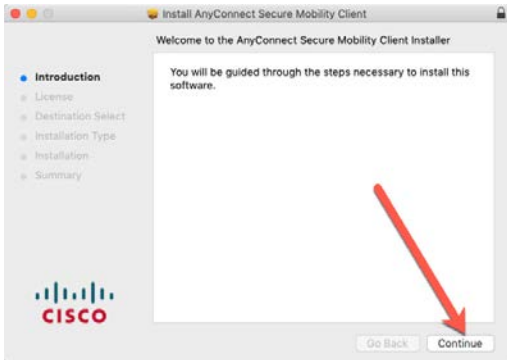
Install AnyConnect Secure Mobility Client

Welcome to the AnyConnect Secure Mobility Client Installer

Introduction
License
Destination Select
Installation Type
Installation
Summary

You will be guided through the steps necessary to install this software.

cisco

Go Back
Continue